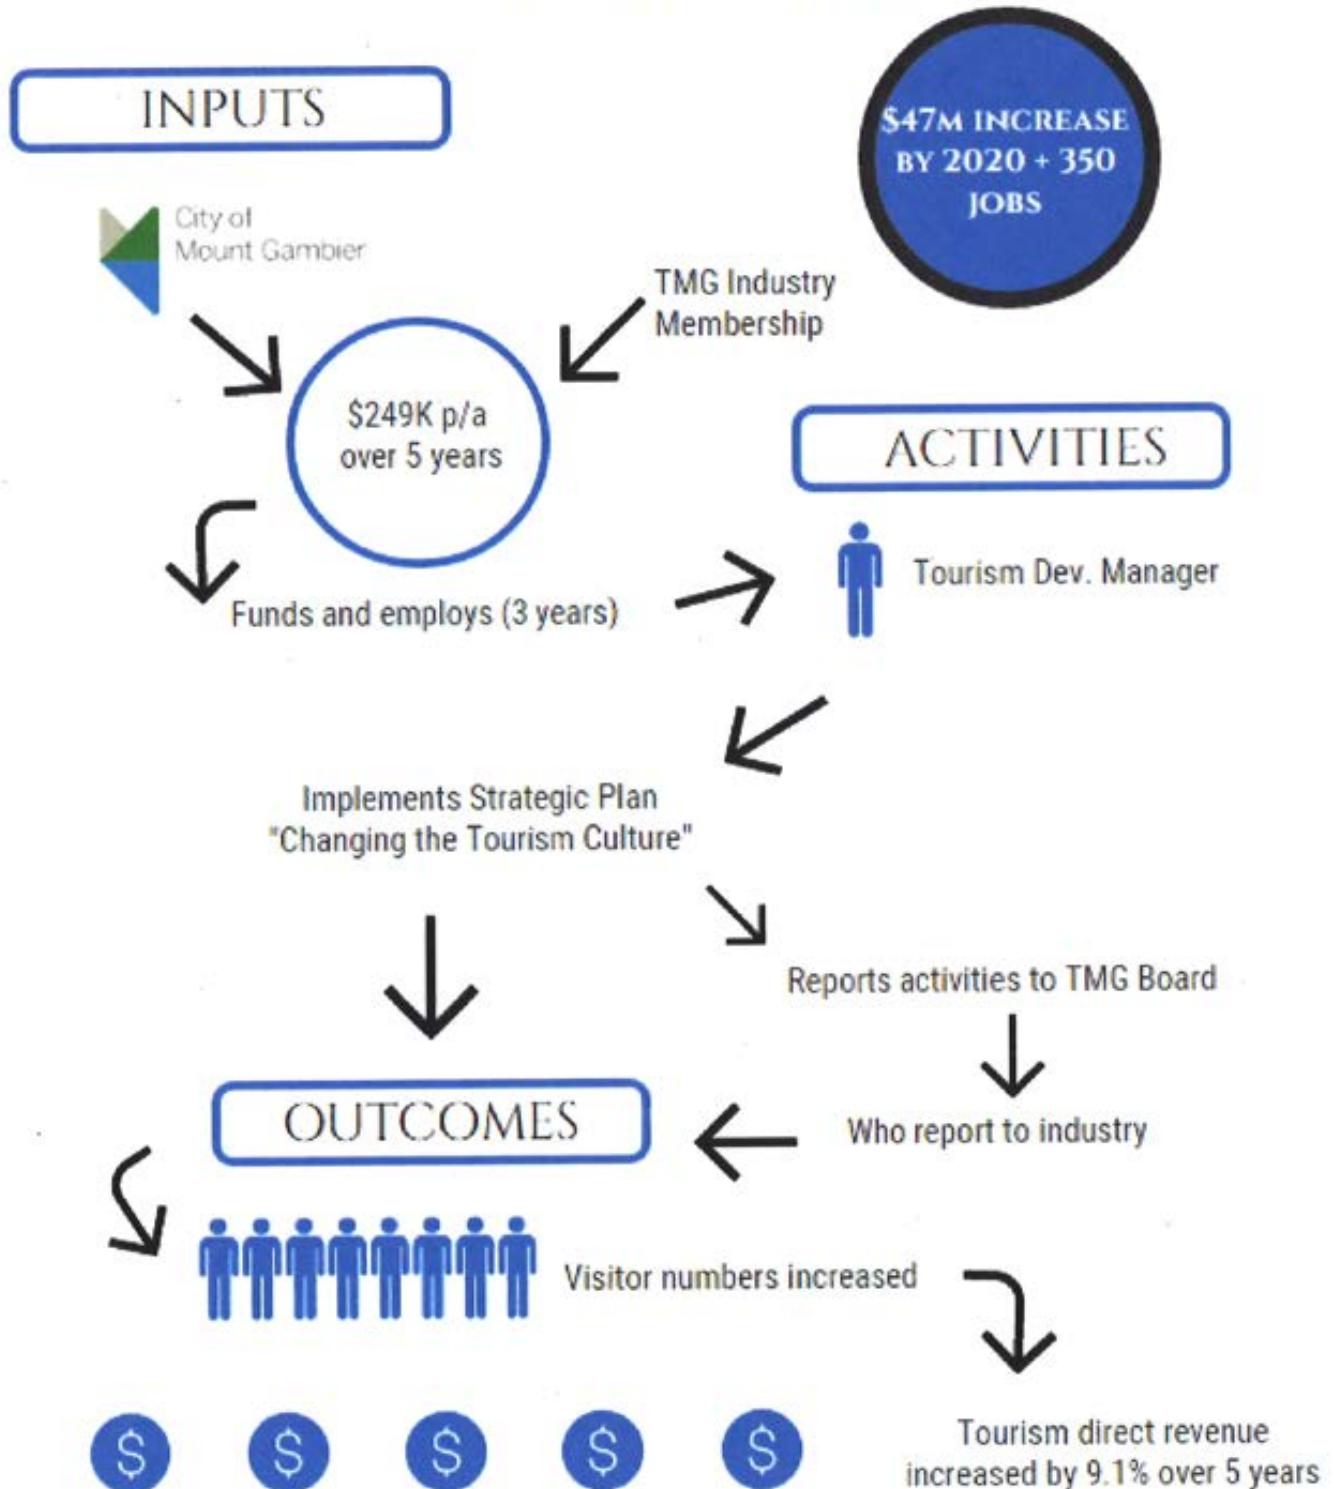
INPUTS

$47M INCREASE BY 2020 + 350 JOBS

City of Mount Gambier

TMG Industry Membership

$249K p/a over 5 years

ACTIVITIES

Funds and employs (3 years)

Tourism Dev. Manager

Implements Strategic Plan "Changing the Tourism Culture"

Reports activities to TMG Board

Who report to industry

OUTCOMES

Visitor numbers increased

$ $ $ $ $

Tourism direct revenue increased by 9.1% over 5 years